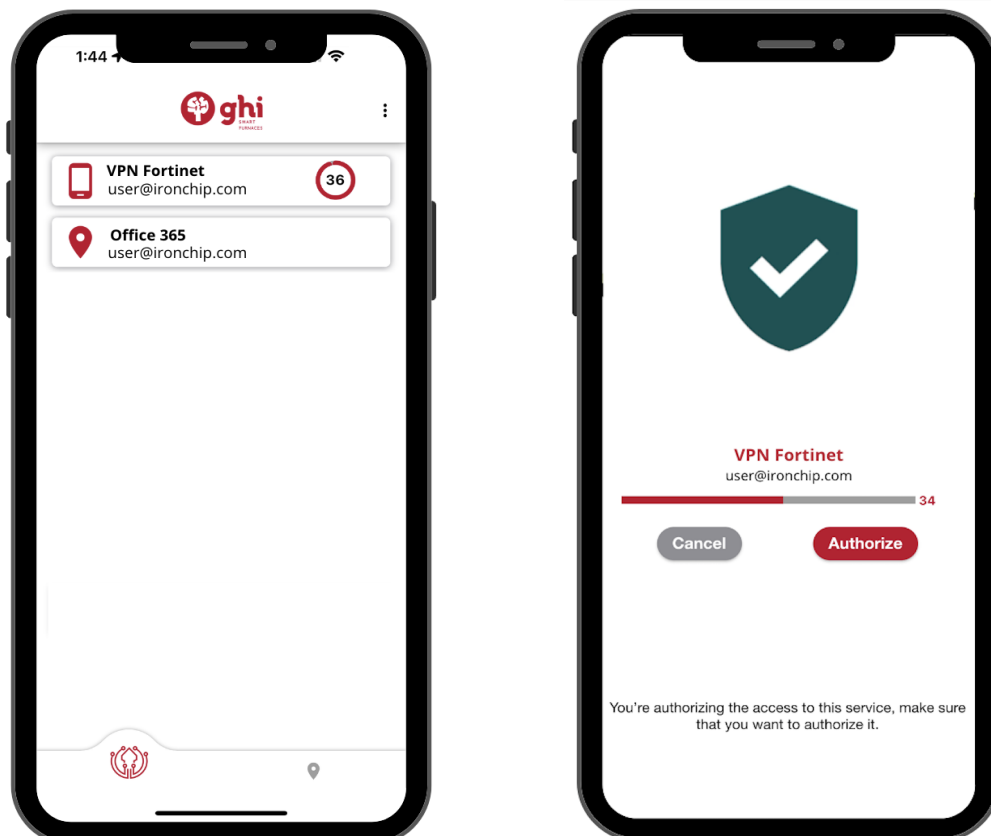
1:44

ghi
SMART FURNACES

VPN Fortinet
user@ironchip.com
36

Office 365
user@ironchip.com

VPN Fortinet
user@ironchip.com
34

Cancel
Authorize

You're authorizing the access to this service, make sure that you want to authorize it.